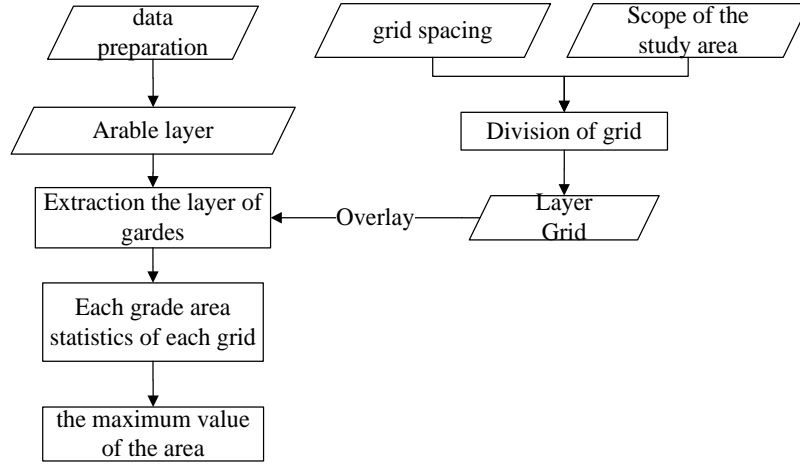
data preparation

grid spacing

Scope of the study area

Arable layer

Division of grid

Extraction the layer of gardes

Overlay

Layer Grid

Each grade area statistics of each grid

the maximum value of the area